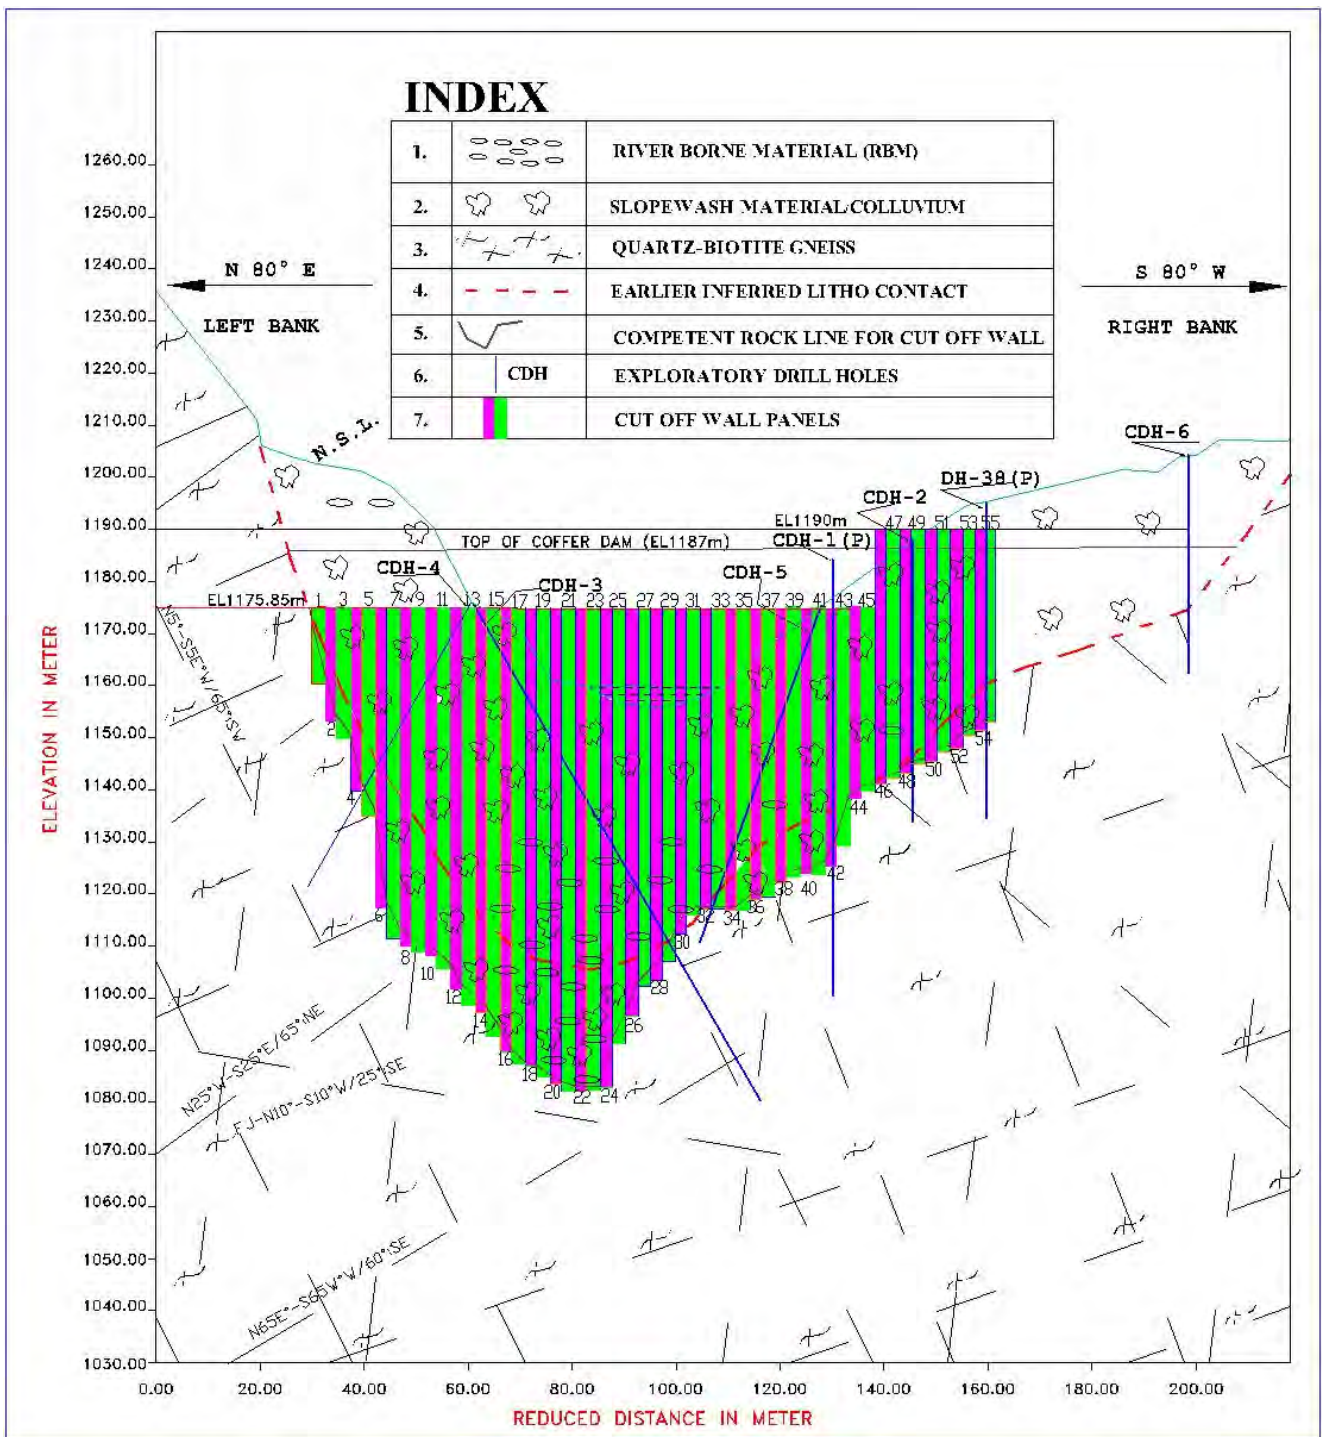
INDEX

| | | |
|---|---|---|
| 1. | | RIVER BORNE MATERIAL (RBM) |
| 2. | | SLOPEWASH MATERIAL/COLLUVIUM |
| 3. | | QUARTZ-BIOTITE GNEISS |
| 4. | | EARLIER INFERRED LITHO CONTACT |
| 5. | | COMPETENT ROCK LINE FOR CUT OFF WALL |
| 6. | CDH | EXPLORATORY DRILL HOLES |
| 7. | | CUT OFF WALL PANELS |

N 80° E
LEFT BANK
S 80° W
RIGHT BANK

N.S.L.
CDH-6
DH-38(P)
CDH-2
EL1190m
47 49 51 53 55
TOP OF COFFER DAM (EL1187m)
CDH-1(P)
CDH-4
CDH-3
CDH-5
EL1175.85m
1 3 5 7 9 11 13 15 17 19 21 23 25 27 29 31 33 35 37 39 41 43 45
2 4 6 8 10 12 14 16 18 20 22 24 26 28 30 32 34 36 38 40 42 44 46 48 50 52 54

N5°-S5E°W/65°SW
N25°W-S25°E/65°NE
FJ-N10°-S10°W/25°SE
N65E°-S65W°W/60°SE

ELEVATION IN METER
1260.00
1250.00
1240.00
1230.00
1220.00
1210.00
1200.00
1190.00
1180.00
1170.00
1160.00
1150.00
1140.00
1130.00
1120.00
1110.00
1100.00
1090.00
1080.00
1070.00
1060.00
1050.00
1040.00
1030.00

0.00 20.00 40.00 60.00 80.00 100.00 120.00 140.00 160.00 180.00 200.00
REDUCED DISTANCE IN METER